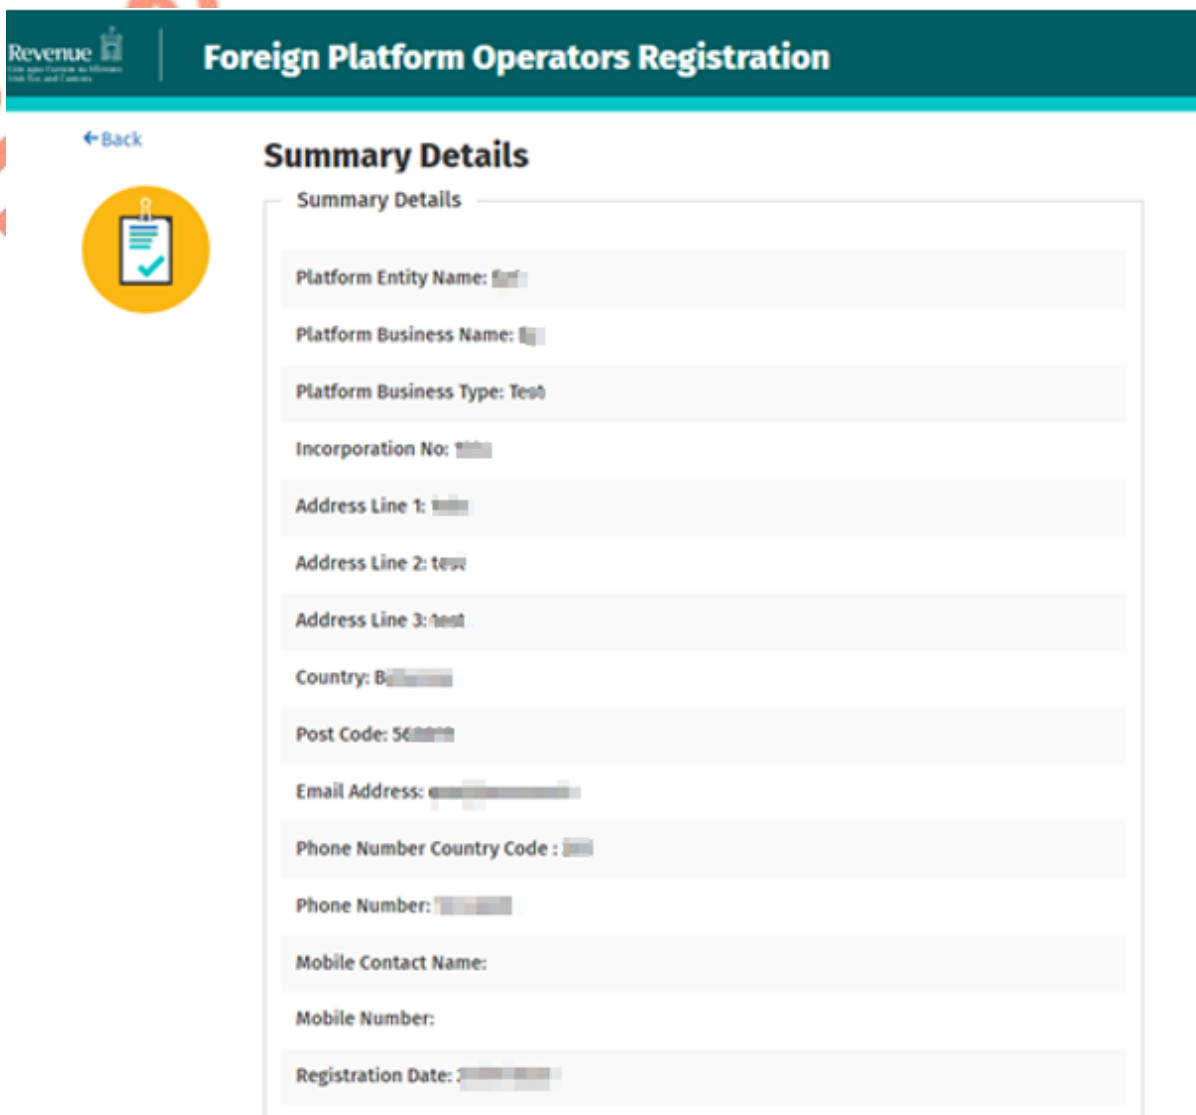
Revenue
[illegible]

Foreign Platform Operators Registration

←Back

Summary Details

Summary Details

Platform Entity Name: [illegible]

Platform Business Name: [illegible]

Platform Business Type: Test

Incorporation No: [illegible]

Address Line 1: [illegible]

Address Line 2: test

Address Line 3: test

Country: B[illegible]

Post Code: 56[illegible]

Email Address: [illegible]

Phone Number Country Code : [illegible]

Phone Number: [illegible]

Mobile Contact Name:

Mobile Number:

Registration Date: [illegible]